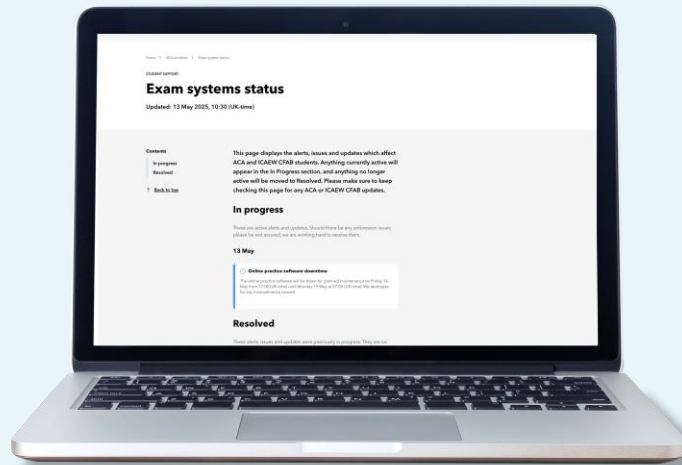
Home > ACA students > Exam systems status

STUDENT SUPPORT

Exam systems status

Updated: 13 May 2025, 10:30 (UK-time)

Contents

In progress

Resolved

Back to top

This page displays the alerts, issues and updates which affect ACA and ICAEW CFAB students. Anything currently active will appear in the In Progress section, and anything no longer active will be moved to Resolved. Please make sure to keep checking this page for any ACA or ICAEW CFAB updates.

In progress

These are active alerts and updates. Should there be any unforeseen issues please be assured, we are working hard to resolve them.

13 May

Online practice software downtime

The online practice software will be down for planned maintenance on Friday 16 May from 17:00 (UK-time) until Monday 19 May at 07:00 (UK-time). We apologise for any inconvenience caused.

Resolved

These alerts, issues and updates were previously in progress. They are no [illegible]